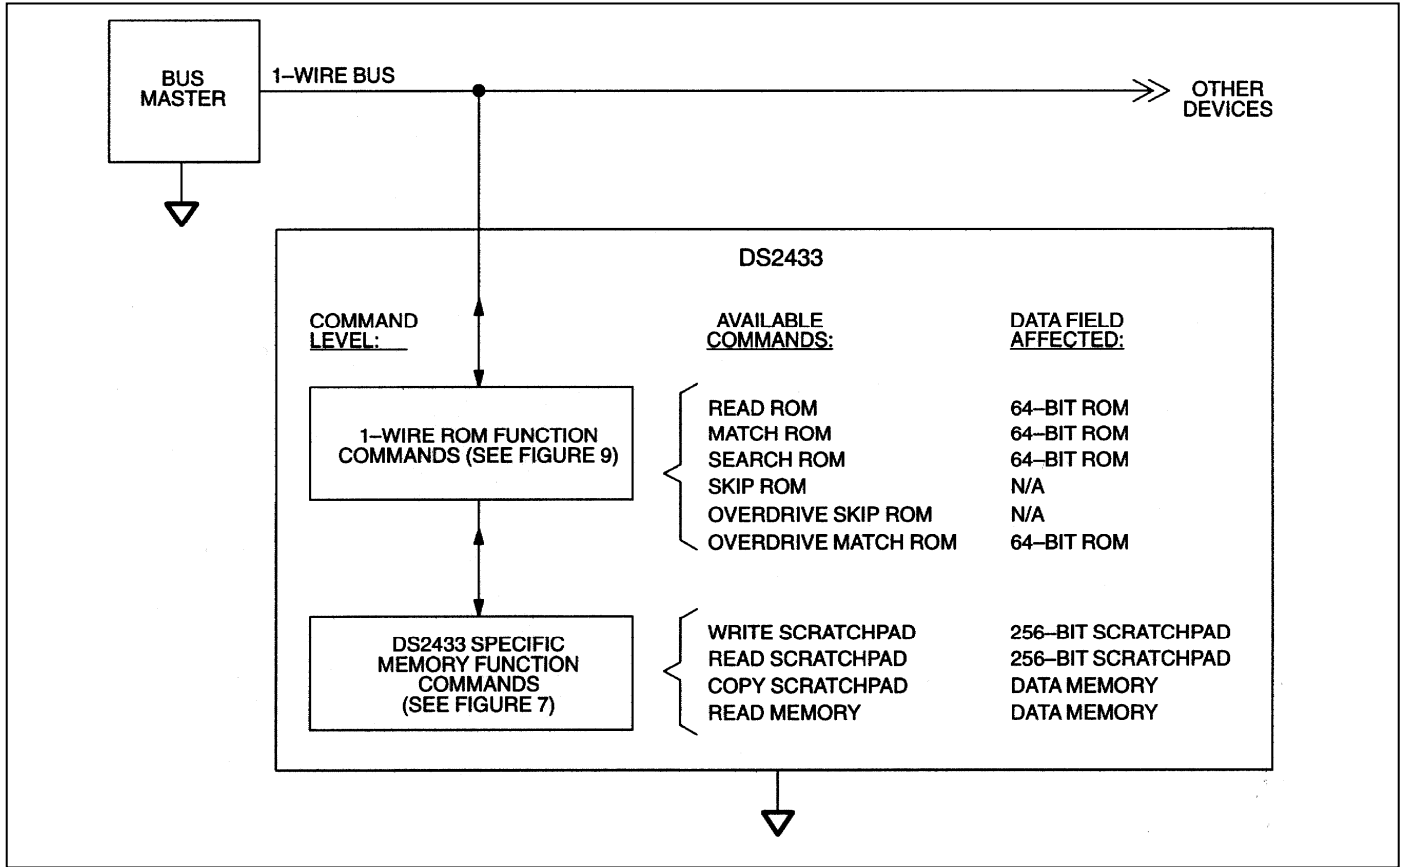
BUS MASTER

1–WIRE BUS

OTHER DEVICES

DS2433

COMMAND LEVEL:

AVAILABLE COMMANDS:

DATA FIELD AFFECTED:

1–WIRE ROM FUNCTION COMMANDS (SEE FIGURE 9)

| | |
|---|---|
| READ ROM | 64–BIT ROM |
| MATCH ROM | 64–BIT ROM |
| SEARCH ROM | 64–BIT ROM |
| SKIP ROM | N/A |
| OVERDRIVE SKIP ROM | N/A |
| OVERDRIVE MATCH ROM | 64–BIT ROM |

DS2433 SPECIFIC MEMORY FUNCTION COMMANDS (SEE FIGURE 7)

| | |
|---|---|
| WRITE SCRATCHPAD | 256–BIT SCRATCHPAD |
| READ SCRATCHPAD | 256–BIT SCRATCHPAD |
| COPY SCRATCHPAD | DATA MEMORY |
| READ MEMORY | DATA MEMORY |